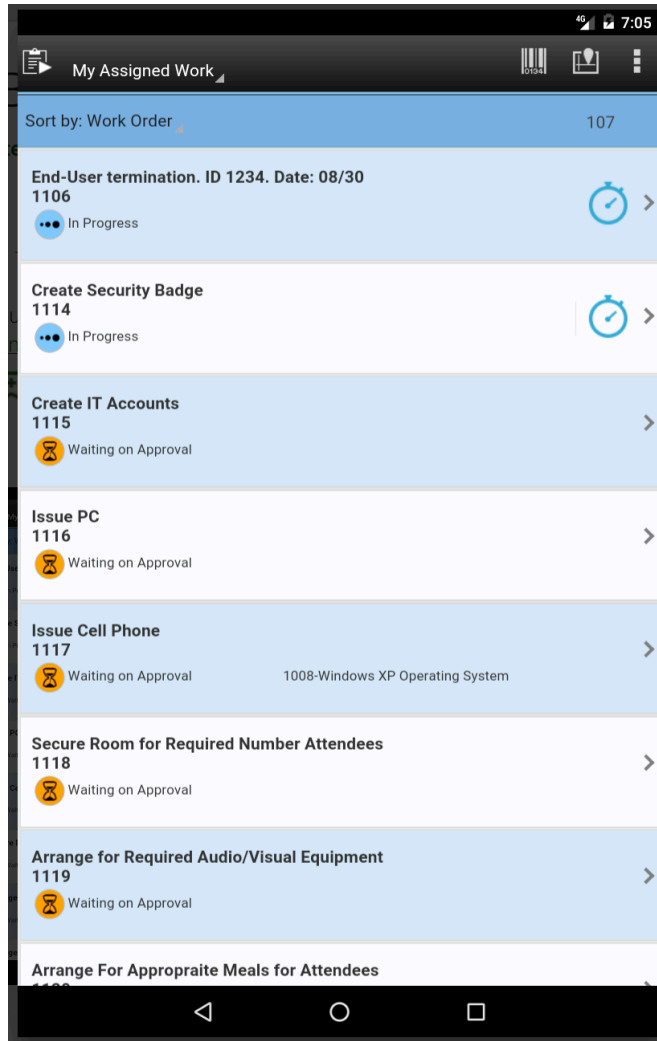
4G 7:05

My Assigned Work

Sort by: Work Order 107

End-User termination. ID 1234. Date: 08/30
1106
In Progress

Create Security Badge
1114
In Progress

Create IT Accounts
1115
Waiting on Approval

Issue PC
1116
Waiting on Approval

Issue Cell Phone
1117
Waiting on Approval 1008-Windows XP Operating System

Secure Room for Required Number Attendees
1118
Waiting on Approval

Arrange for Required Audio/Visual Equipment
1119
Waiting on Approval

Arrange For Appropraite Meals for Attendees
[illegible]